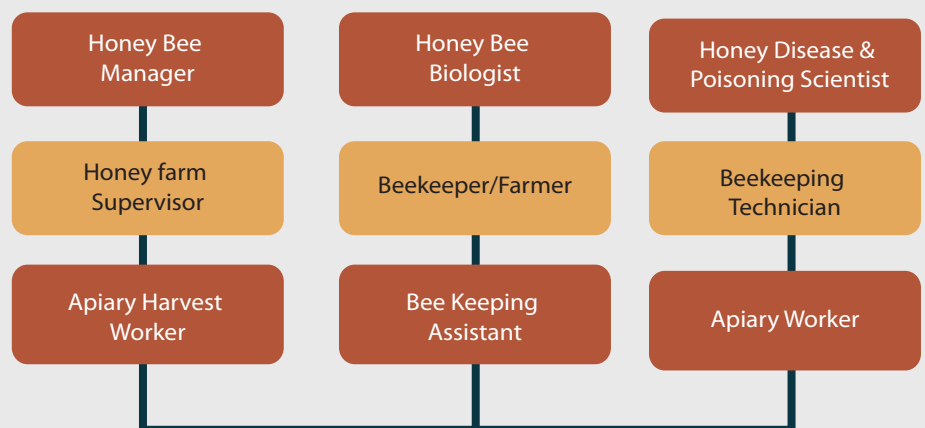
Honey Bee Manager

Honey farm Supervisor

Apiary Harvest Worker

Honey Bee Biologist

Beekeeper/Farmer

Bee Keeping Assistant

Honey Disease & Poisoning Scientist

Beekeeping Technician

Apiary Worker